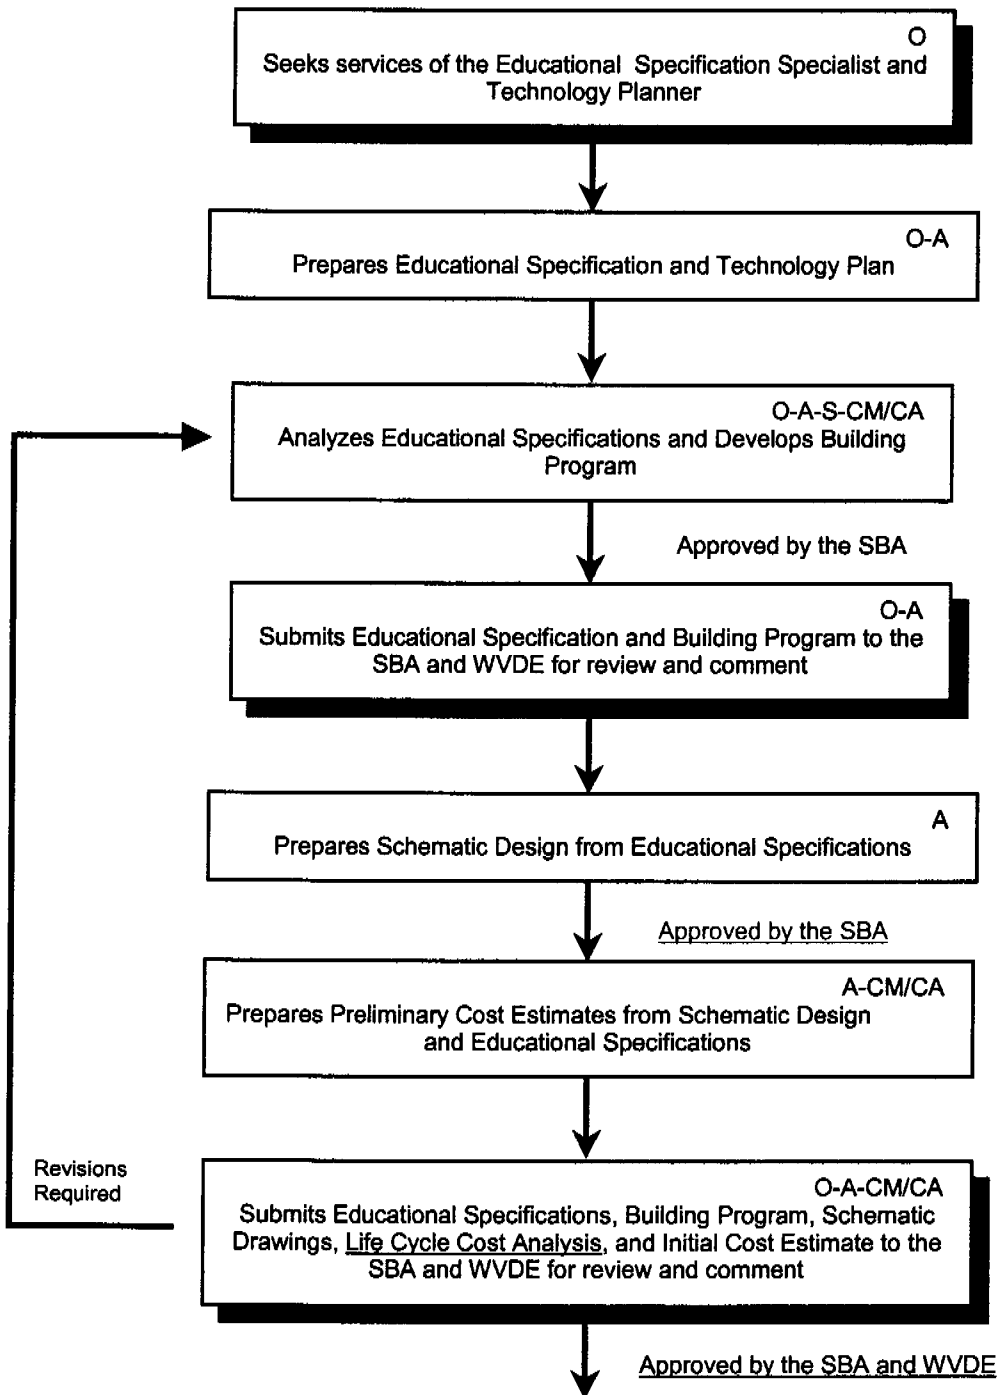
O
Seeks services of the Educational Specification Specialist and Technology Planner

O-A
Prepares Educational Specification and Technology Plan

O-A-S-CM/CA
Analyzes Educational Specifications and Develops Building Program

Approved by the SBA

O-A
Submits Educational Specification and Building Program to the SBA and WVDE for review and comment

A
Prepares Schematic Design from Educational Specifications

Approved by the SBA

A-CM/CA
Prepares Preliminary Cost Estimates from Schematic Design and Educational Specifications

Revisions Required

O-A-CM/CA
Submits Educational Specifications, Building Program, Schematic Drawings, Life Cycle Cost Analysis, and Initial Cost Estimate to the SBA and WVDE for review and comment

Approved by the SBA and WVDE